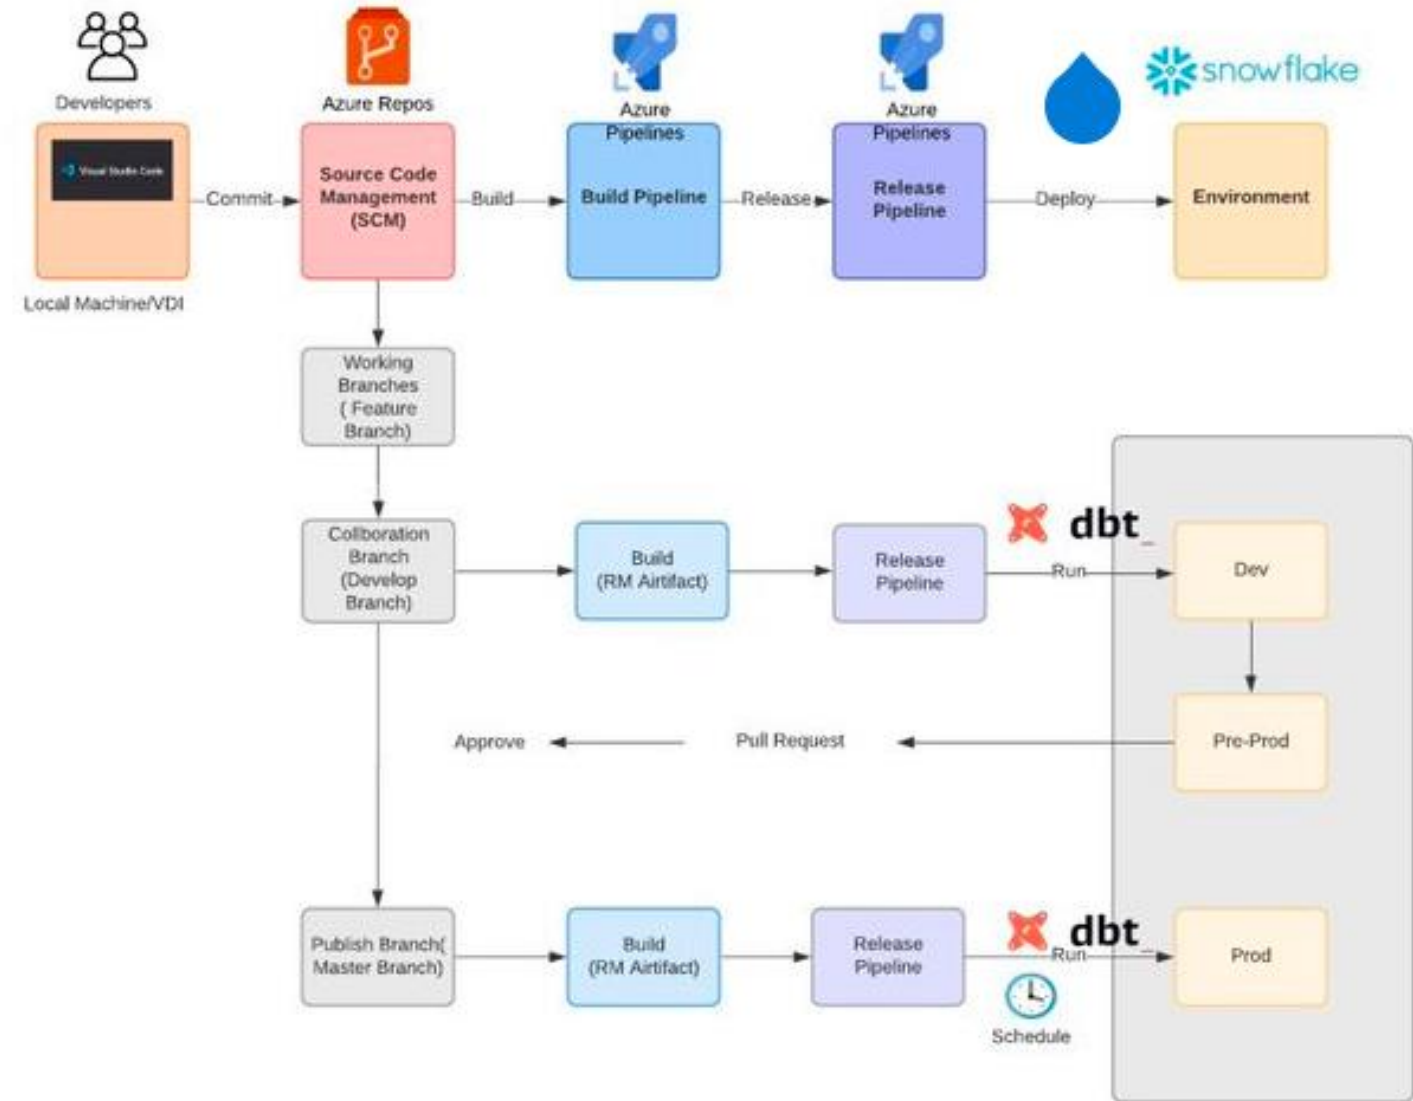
Developers

Visual Studio Code

Local Machine/VDI

Commit

Azure Repos

Source Code Management (SCM)

Build

Azure Pipelines

Build Pipeline

Release

Azure Pipelines

Release Pipeline

Deploy

snowflake

Environment

Working Branches ( Feature Branch)

Collboration Branch (Develop Branch)

Build (RM Airtifact)

Release Pipeline

dbt

Run

Dev

Pre-Prod

Approve

Pull Request

Publish Branch( Master Branch)

Build (RM Airtifact)

Release Pipeline

dbt

Run

Schedule

Prod